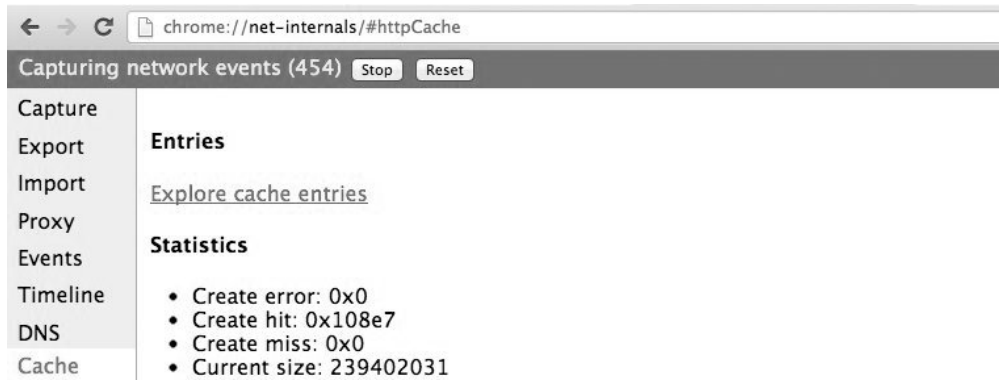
chrome://net-internals/#httpCache

Capturing network events (454) Stop Reset

Capture
Export
Import
Proxy
Events
Timeline
DNS
Cache

Entries

Explore cache entries

Statistics

- Create error: 0x0
- Create hit: 0x108e7
- Create miss: 0x0
- Current size: 239402031